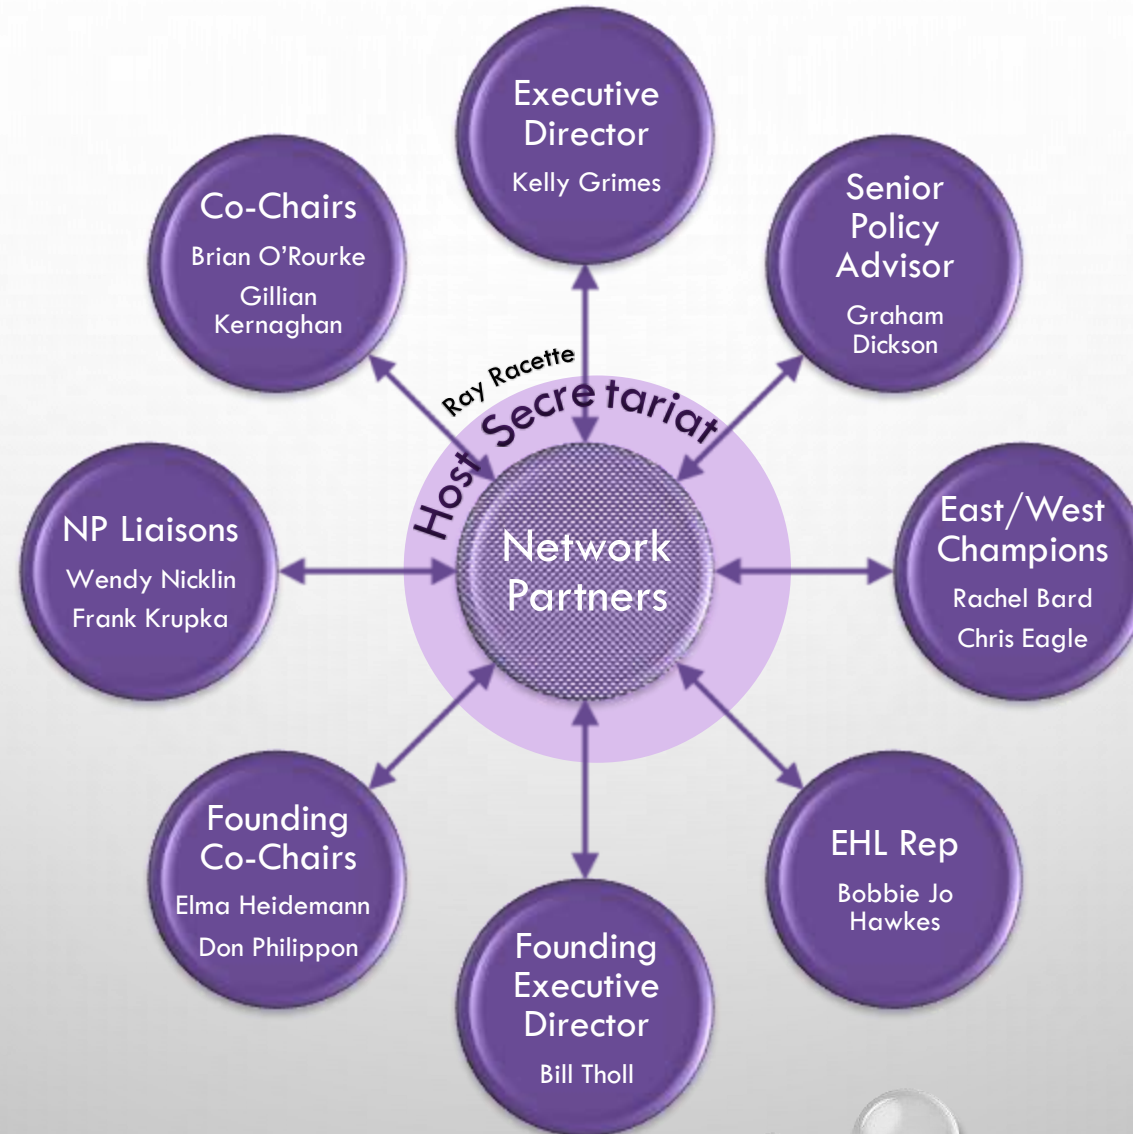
Executive Director
Kelly Grimes

Co-Chairs
Brian O'Rourke
Gillian Kernaghan

Senior Policy Advisor
Graham Dickson

Ray Racette
Host Secretariat

NP Liaisons
Wendy Nicklin
Frank Krupka

Network Partners

East/West Champions
Rachel Bard
Chris Eagle

Founding Co-Chairs
Elma Heidemann
Don Philippon

EHL Rep
Bobbie Jo Hawkes

Founding Executive Director
Bill Tholl